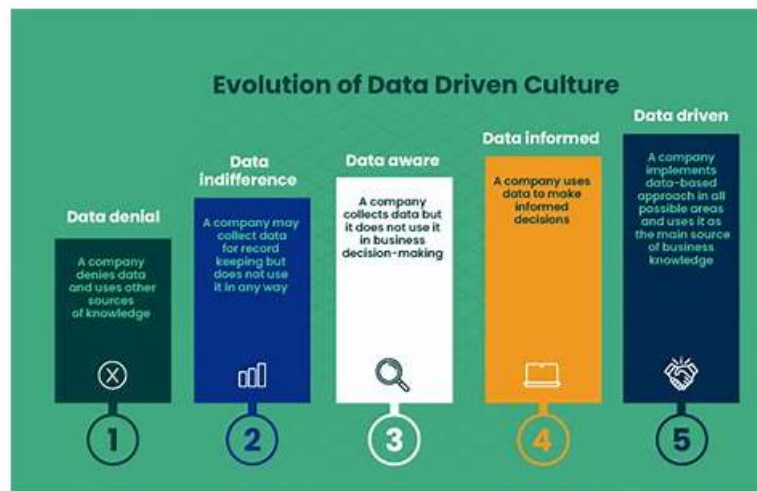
Evolution of Data Driven Culture

Data denial

A company denies data and uses other sources of knowledge

1

Data indifference

A company may collect data for record keeping but does not use it in any way

2

Data aware

A company collects data but it does not use it in business decision-making

3

Data informed

A company uses data to make informed decisions

4

Data driven

A company implements data-based approach in all possible areas and uses it as the main source of business knowledge

5